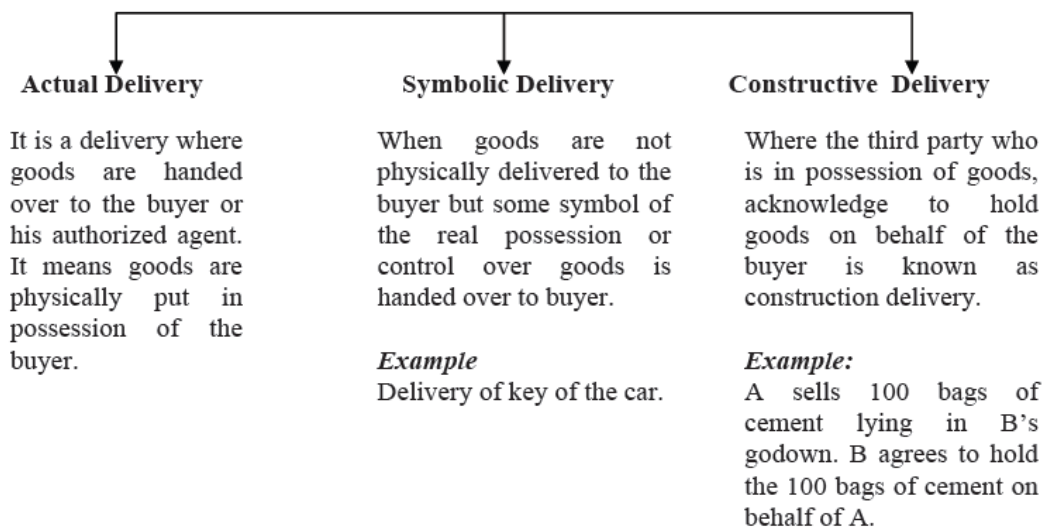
Actual Delivery

It is a delivery where goods are handed over to the buyer or his authorized agent. It means goods are physically put in possession of the buyer.

Symbolic Delivery

When goods are not physically delivered to the buyer but some symbol of the real possession or control over goods is handed over to buyer.

*Example*
Delivery of key of the car.

Constructive Delivery

Where the third party who is in possession of goods, acknowledge to hold goods on behalf of the buyer is known as construction delivery.

*Example:*
A sells 100 bags of cement lying in B's godown. B agrees to hold the 100 bags of cement on behalf of A.